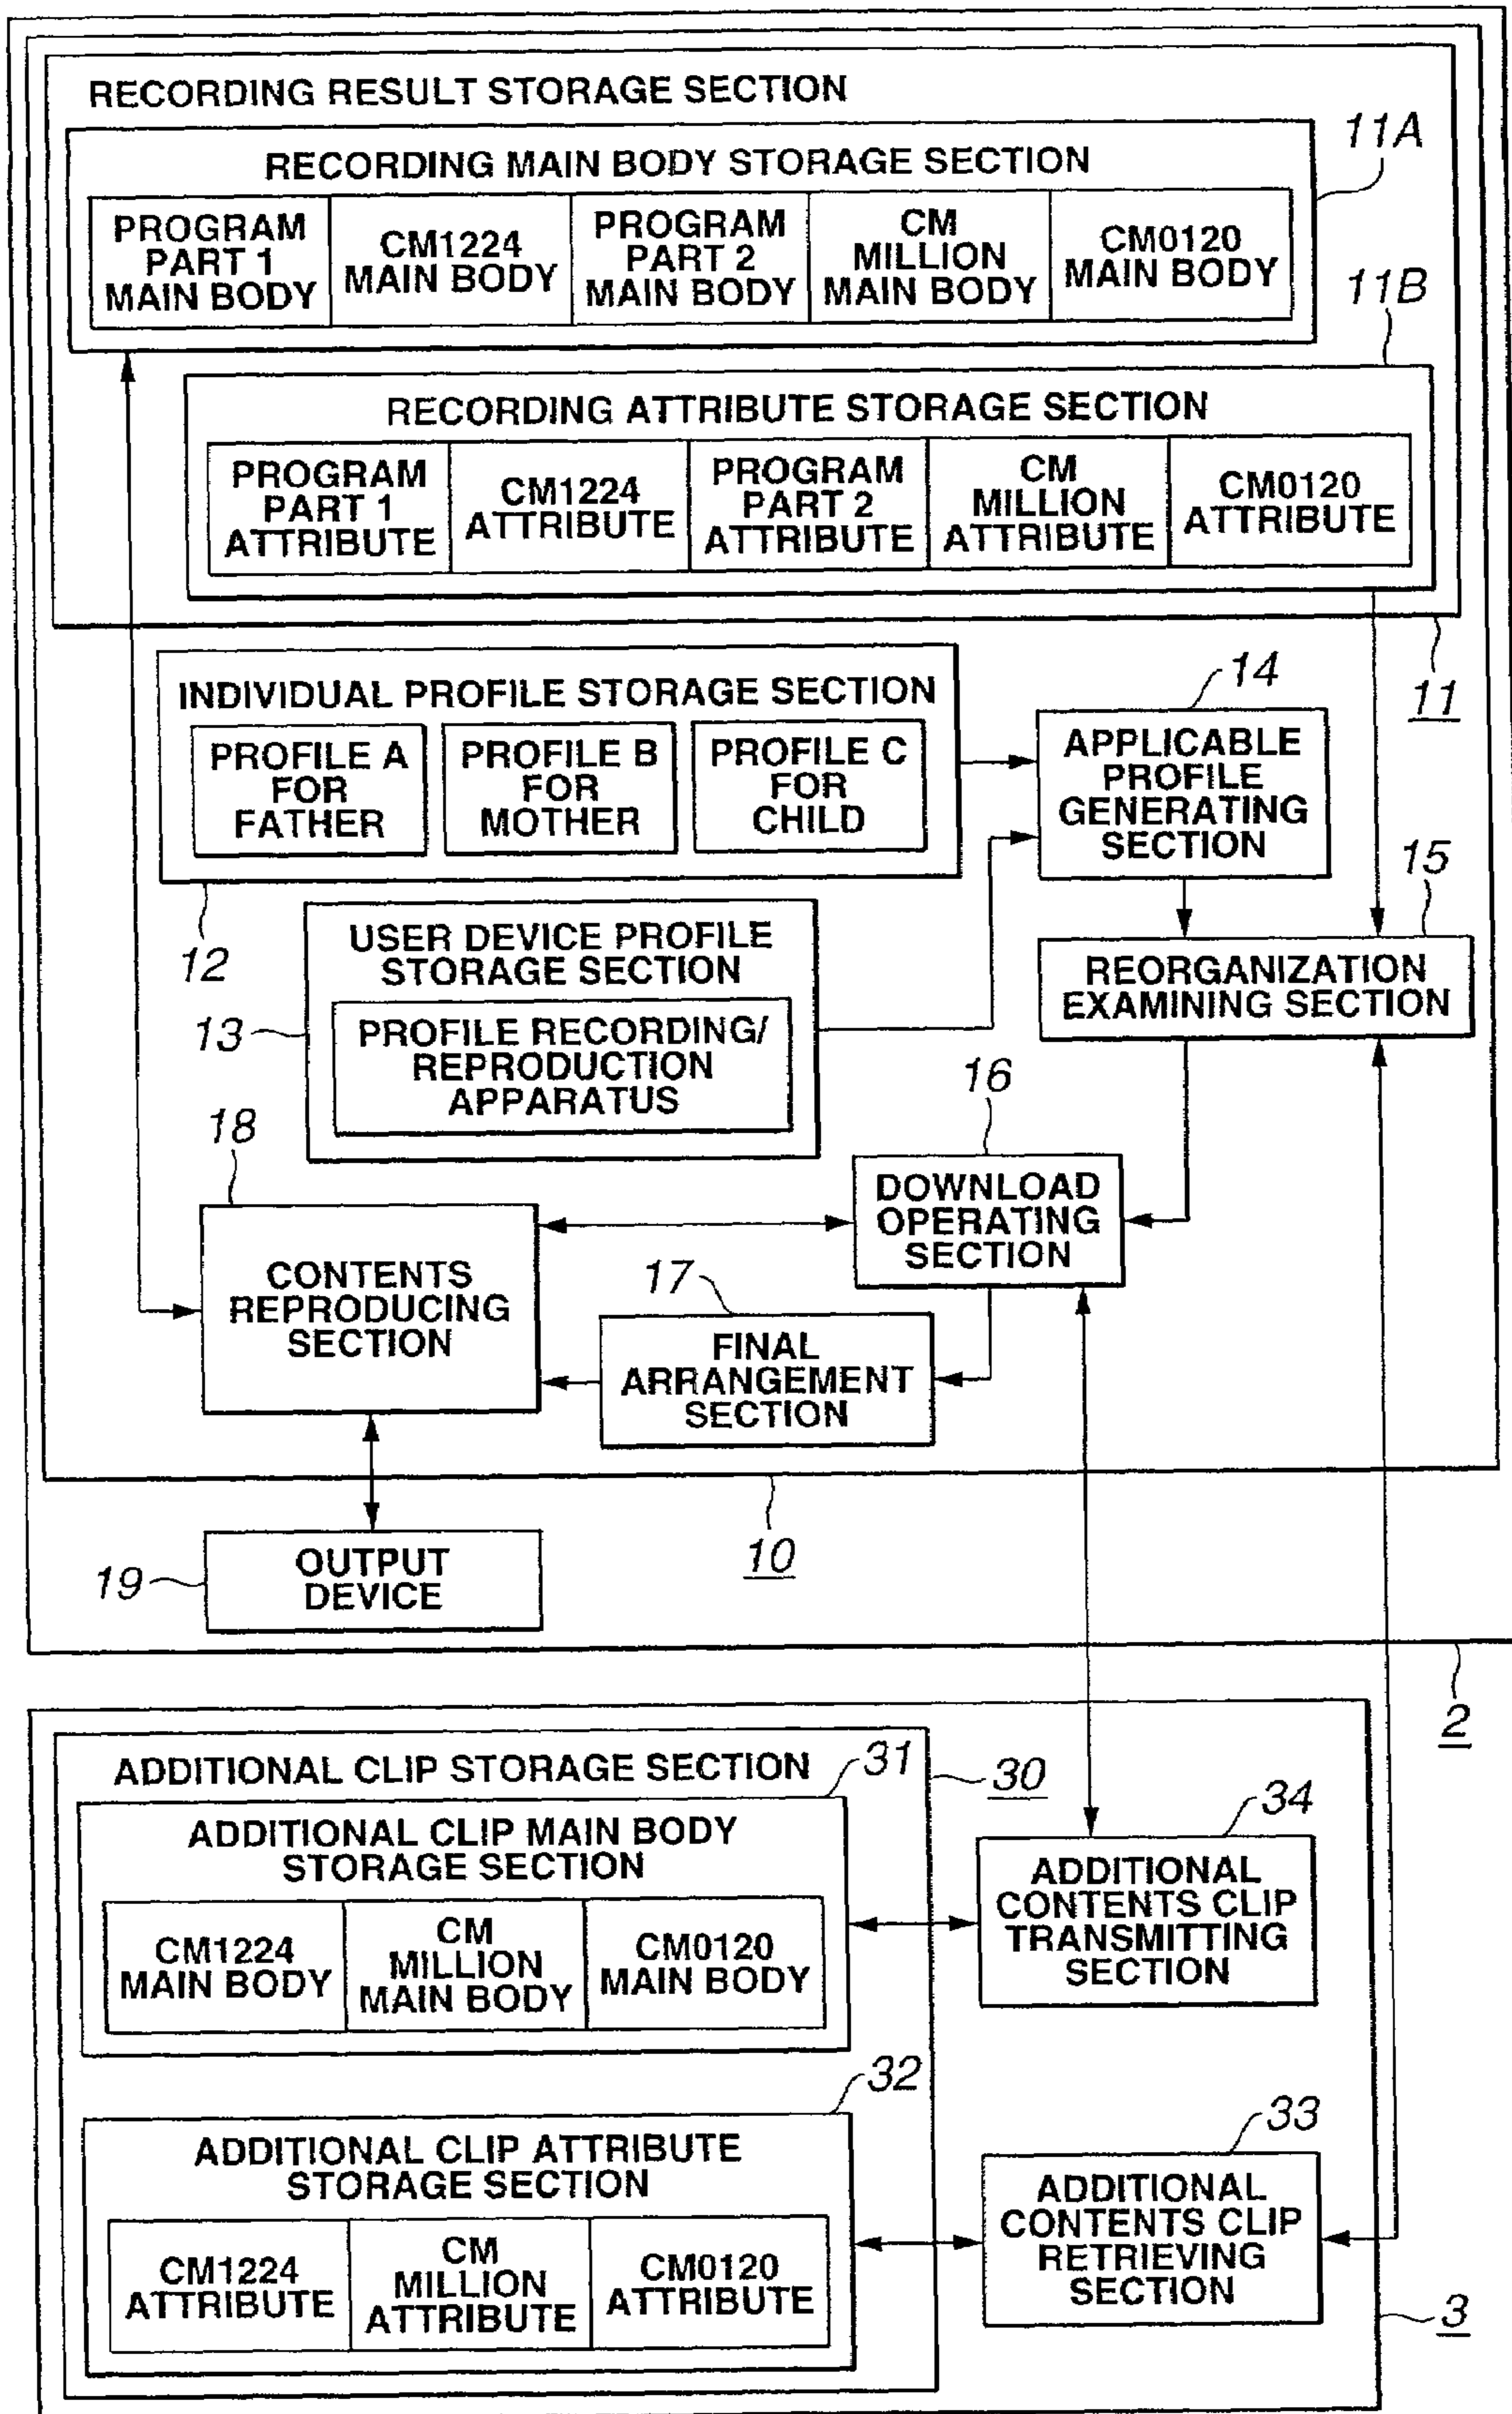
RECORDING RESULT STORAGE SECTION

RECORDING MAIN BODY STORAGE SECTION

11A

| PROGRAM PART 1 MAIN BODY | CM1224 MAIN BODY | PROGRAM PART 2 MAIN BODY | CM MILLION MAIN BODY | CM0120 MAIN BODY |
|---|---|---|---|---|

11B

RECORDING ATTRIBUTE STORAGE SECTION

| PROGRAM PART 1 ATTRIBUTE | CM1224 ATTRIBUTE | PROGRAM PART 2 ATTRIBUTE | CM MILLION ATTRIBUTE | CM0120 ATTRIBUTE |
|---|---|---|---|---|

11

INDIVIDUAL PROFILE STORAGE SECTION

PROFILE A FOR FATHER

PROFILE B FOR MOTHER

PROFILE C FOR CHILD

14

APPLICABLE PROFILE GENERATING SECTION

15

12

USER DEVICE PROFILE STORAGE SECTION

13

PROFILE RECORDING/ REPRODUCTION APPARATUS

REORGANIZATION EXAMINING SECTION

16

18

DOWNLOAD OPERATING SECTION

17

CONTENTS REPRODUCING SECTION

FINAL ARRANGEMENT SECTION

10

19

OUTPUT DEVICE

2

ADDITIONAL CLIP STORAGE SECTION

31

30

ADDITIONAL CLIP MAIN BODY STORAGE SECTION

| CM1224 MAIN BODY | CM MILLION MAIN BODY | CM0120 MAIN BODY |
|---|---|---|

34

ADDITIONAL CONTENTS CLIP TRANSMITTING SECTION

32

ADDITIONAL CLIP ATTRIBUTE STORAGE SECTION

| CM1224 ATTRIBUTE | CM MILLION ATTRIBUTE | CM0120 ATTRIBUTE |
|---|---|---|

33

ADDITIONAL CONTENTS CLIP RETRIEVING SECTION

3